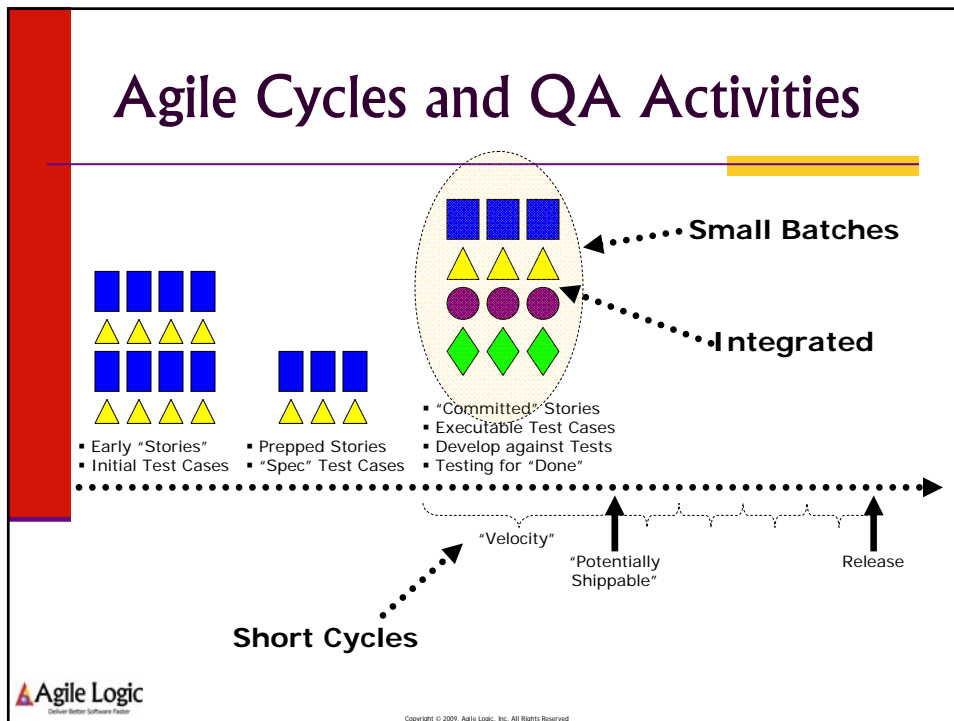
Agile Cycles and QA Activities

Small Batches

Integrated

▪ Early "Stories"
▪ Initial Test Cases

▪ Prepped Stories
▪ "Spec" Test Cases

▪ "Committed" Stories
▪ Executable Test Cases
▪ Develop against Tests
▪ Testing for "Done"

"Velocity"

"Potentially Shippable"

Release

Short Cycles

Agile Logic
Deliver Better Software Faster

Copyright © 2009, Agile Logic, Inc. All Rights Reserved